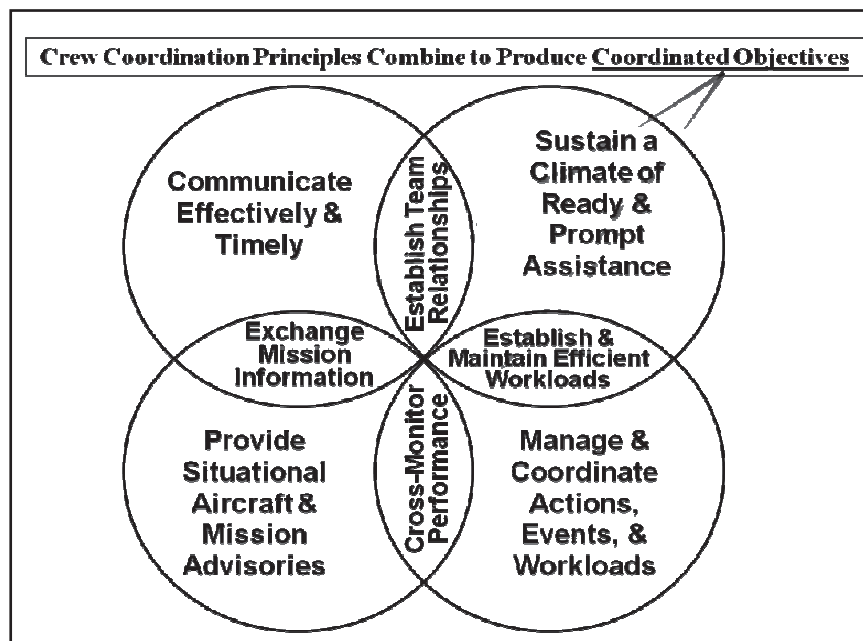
Crew Coordination Principles Combine to Produce Coordinated Objectives

Communicate Effectively & Timely

Establish Team Relationships

Sustain a Climate of Ready & Prompt Assistance

Exchange Mission Information

Establish & Maintain Efficient Workloads

Provide Situational Aircraft & Mission Advisories

Cross-Monitor Performance

Manage & Coordinate Actions, Events, & Workloads